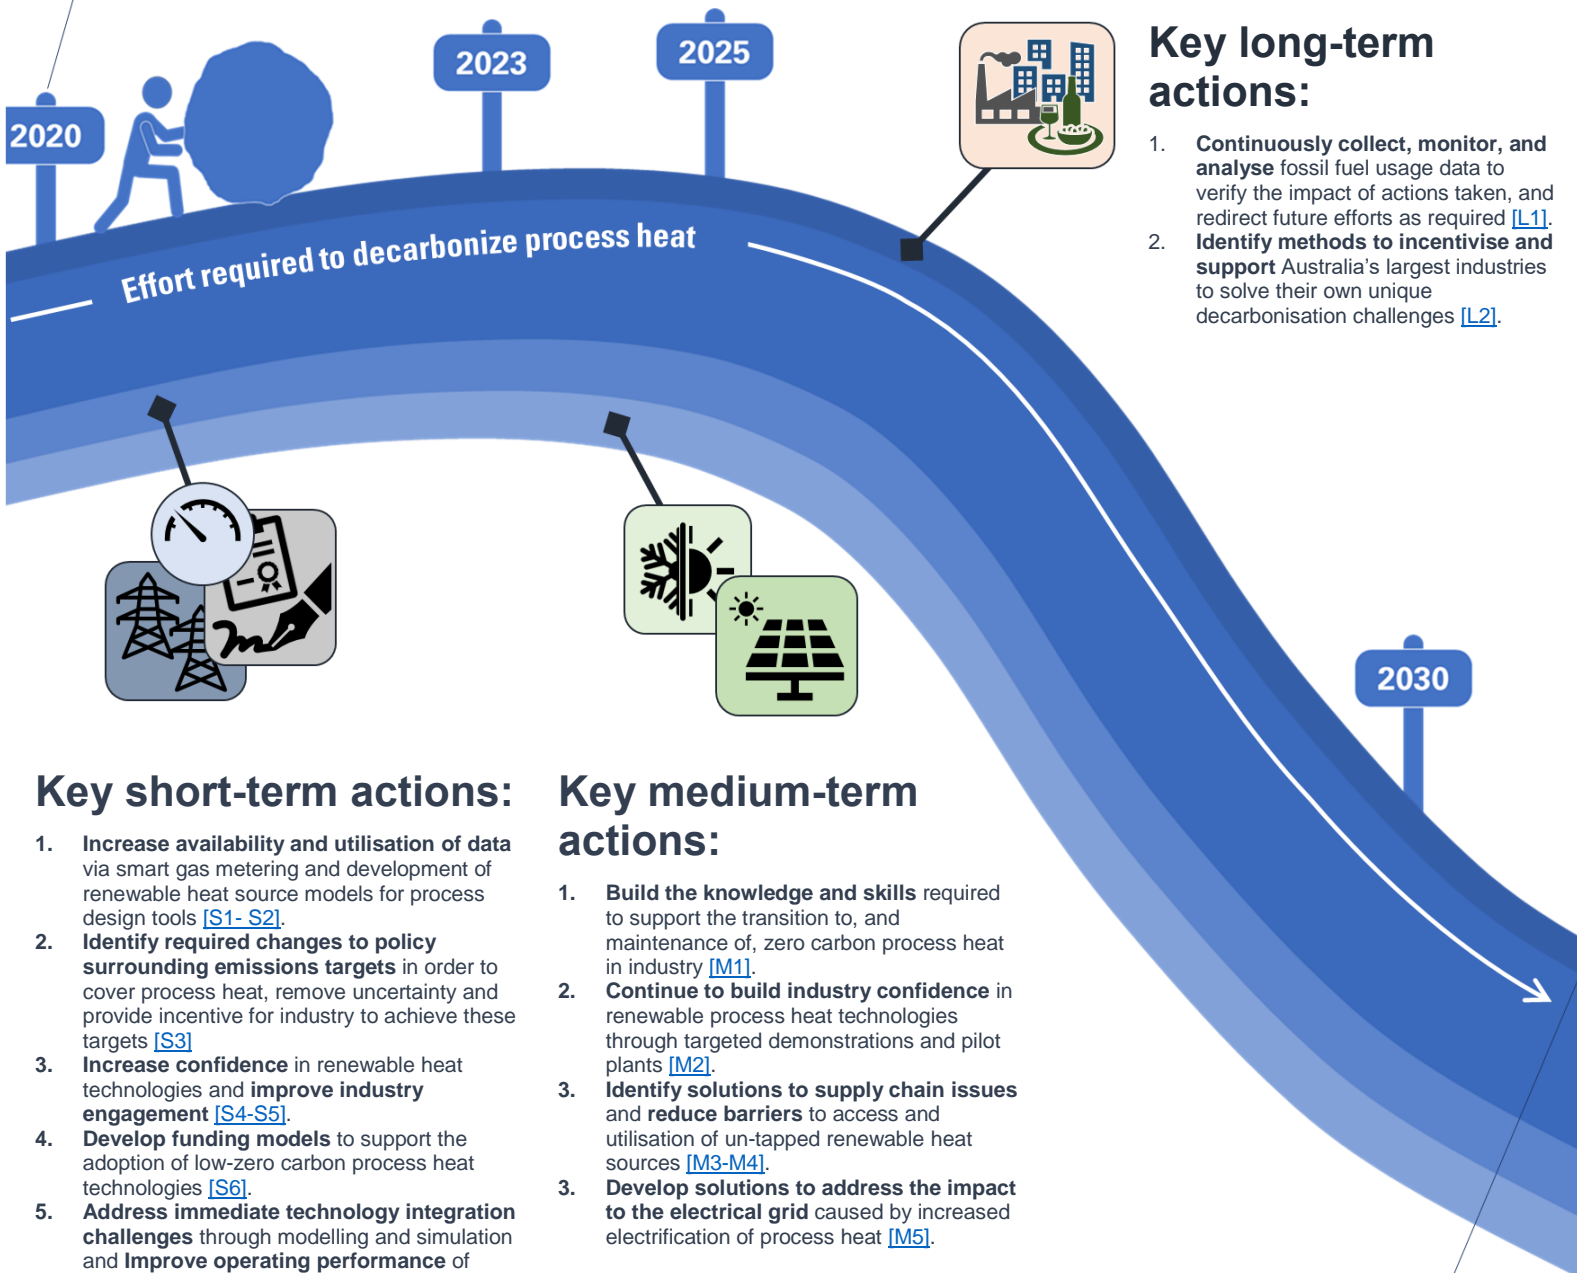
2020

2023

2025

Effort required to decarbonize process heat

Key long-term actions:

1. Continuously collect, monitor, and analyse fossil fuel usage data to verify the impact of actions taken, and redirect future efforts as required [L1].
2. Identify methods to incentivise and support Australia's largest industries to solve their own unique decarbonisation challenges [L2].

2030

Key short-term actions:

1. Increase availability and utilisation of data via smart gas metering and development of renewable heat source models for process design tools [S1- S2].
2. Identify required changes to policy surrounding emissions targets in order to cover process heat, remove uncertainty and provide incentive for industry to achieve these targets [S3]
3. Increase confidence in renewable heat technologies and improve industry engagement [S4-S5].
4. Develop funding models to support the adoption of low-zero carbon process heat technologies [S6].
5. Address immediate technology integration challenges through modelling and simulation and Improve operating performance of

Key medium-term actions:

1. Build the knowledge and skills required to support the transition to, and maintenance of, zero carbon process heat in industry [M1].
2. Continue to build industry confidence in renewable process heat technologies through targeted demonstrations and pilot plants [M2].
3. Identify solutions to supply chain issues and reduce barriers to access and utilisation of un-tapped renewable heat sources [M3-M4].
3. Develop solutions to address the impact to the electrical grid caused by increased electrification of process heat [M5].